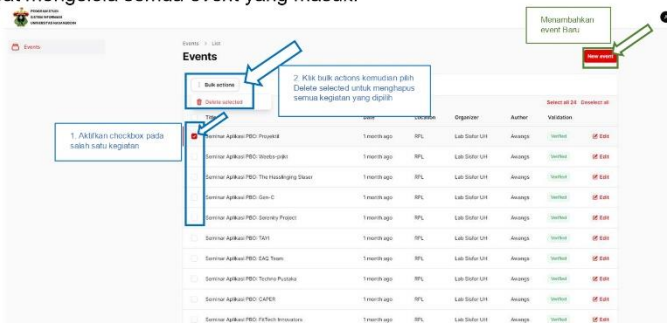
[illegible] mengelola semua event yang masuk.

PROGRAM STUDI SISTEM INFORMASI UNIVERSITAS HASANUDDIN

Events

Events > List

Events

Menambahkan event Baru

New event

Bulk actions

Delete selected

2. Klik bulk actions kemudian pilih Delete selected untuk menghapus semua kegiatan yang dipilih

1. Aktifkan checkbox pada salah satu kegiatan

Select all 24 Deselect all

| | Title | Date | Location | Organizer | Author | Validation | |
|---|---|---|---|---|---|---|---|
| | Seminar Aplikasi PBO: ProyekId | 1 month ago | RFL | Lab Sisfor UH | Awangs | Verified | Edit |
| | Seminar Aplikasi PBO: Wasbo-jalki | 1 month ago | RFL | Lab Sisfor UH | Awangs | Verified | Edit |
| | Seminar Aplikasi PBO: The Hasalingling Slaver | 1 month ago | RFL | Lab Sisfor UH | Awangs | Verified | Edit |
| | Seminar Aplikasi PBO: Gen-C | 1 month ago | RFL | Lab Sisfor UH | Awangs | Verified | Edit |
| | Seminar Aplikasi PBO: Serenity Project | 1 month ago | RFL | Lab Sisfor UH | Awangs | Verified | Edit |
| | Seminar Aplikasi PBO: TAH | 1 month ago | RFL | Lab Sisfor UH | Awangs | Verified | Edit |
| | Seminar Aplikasi PBO: EAG Team | 1 month ago | RFL | Lab Sisfor UH | Awangs | Verified | Edit |
| | Seminar Aplikasi PBO: Techno Pustaka | 1 month ago | RFL | Lab Sisfor UH | Awangs | Verified | Edit |
| | Seminar Aplikasi PBO: CAPER | 1 month ago | RFL | Lab Sisfor UH | Awangs | Verified | Edit |
| | Seminar Aplikasi PBO: FitTech Innovators | 1 month ago | RFL | Lab Sisfor UH | Awangs | Verified | Edit |